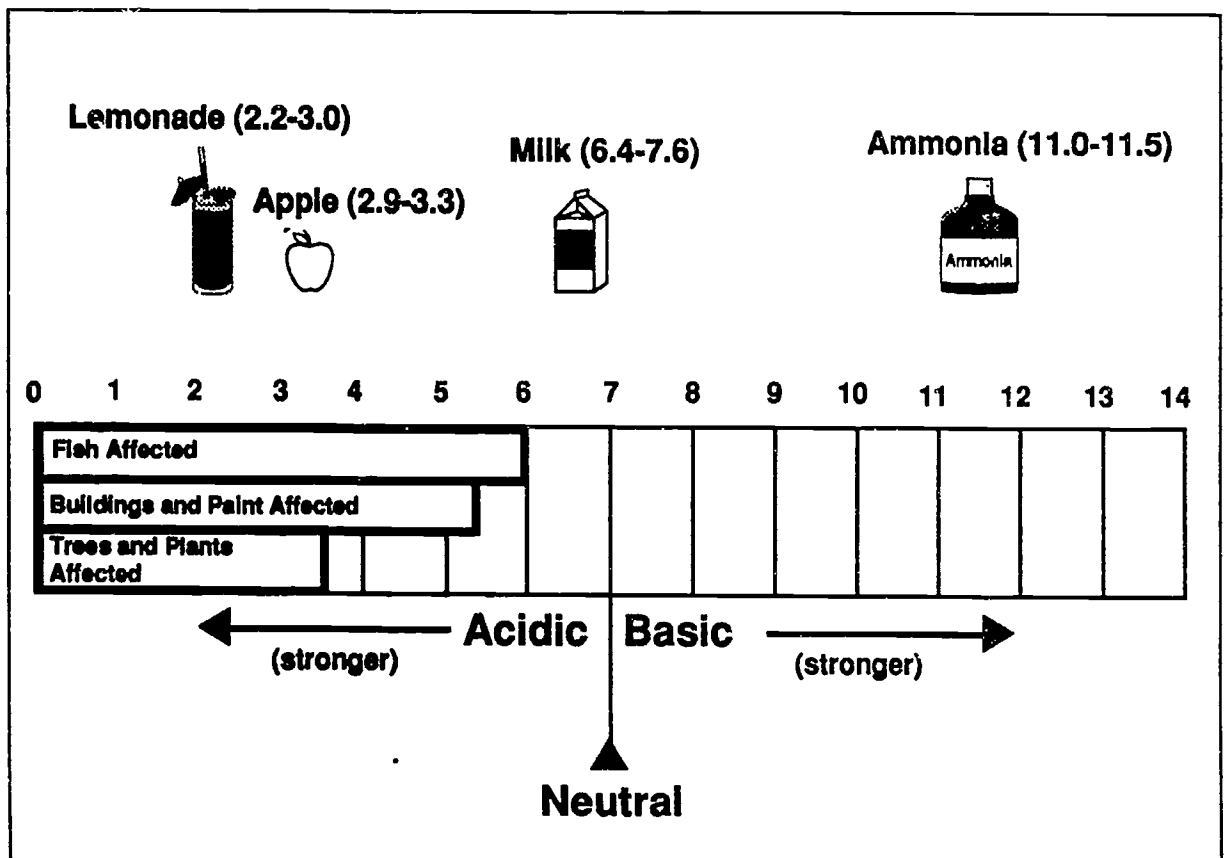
Lemonade (2.2-3.0)

Apple (2.9-3.3)

Milk (6.4-7.6)

Ammonia (11.0-11.5)

Ammonia

0 1 2 3 4 5 6 7 8 9 10 11 12 13 14

Fish Affected

Buildings and Paint Affected

Trees and Plants Affected

Acidic Basic

(stronger)

(stronger)

Neutral